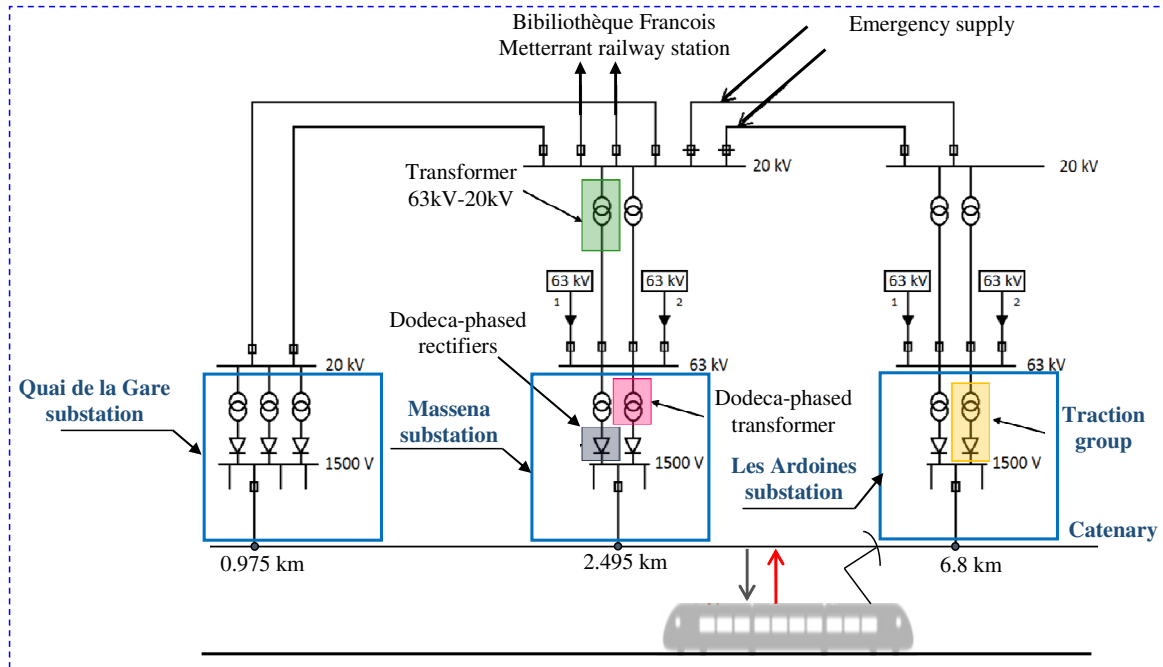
Bibiliothèque Francois Metterrant railway station

Emergency supply

20 kV

20 kV

Transformer 63kV-20kV

63 kV
1

63 kV
2

63 kV
1

63 kV
2

Dodeca-phased rectifiers

20 kV

63 kV

63 kV

Quai de la Gare substation

Massena substation

Dodeca-phased transformer

Traction group

1500 V

1500 V

Les Ardoines substation

1500 V

Catenary

0.975 km

2.495 km

6.8 km